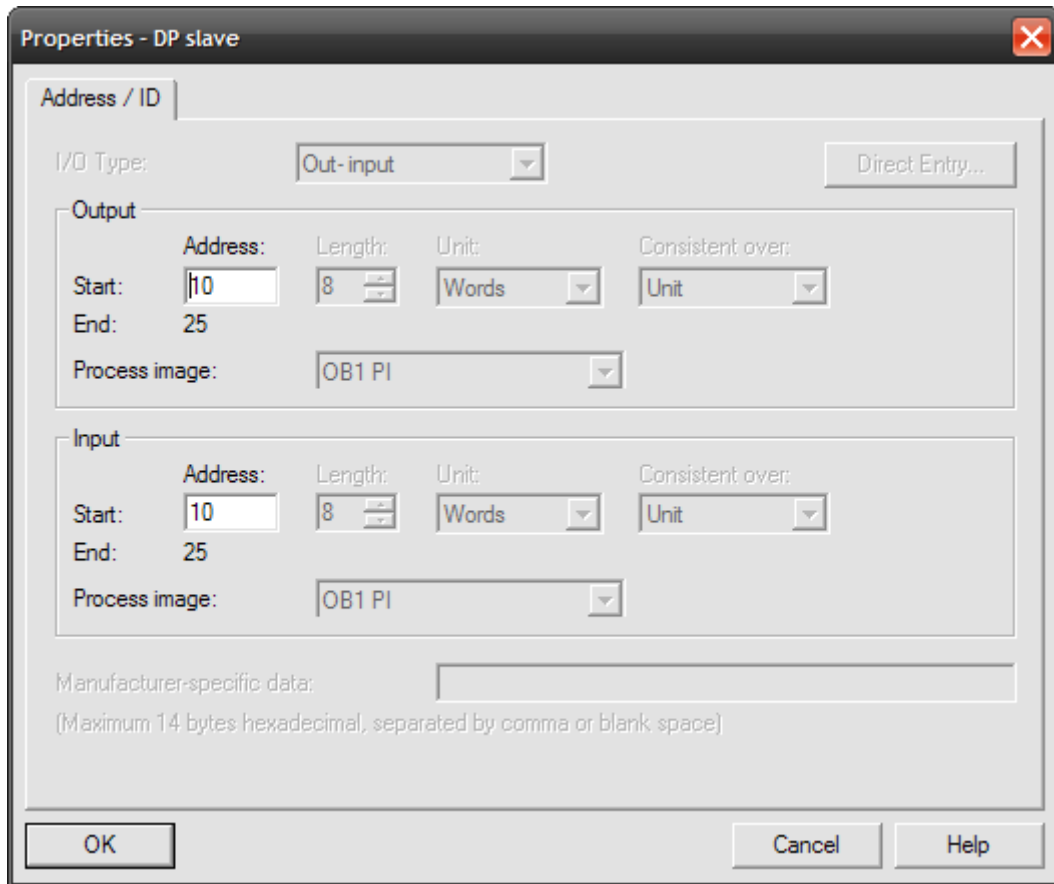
Properties - DP slave

Address / ID

I/O Type: Out- input

Direct Entry...

Output

Address: Length: Unit: Consistent over:

Start: 10 8 Words Unit

End: 25

Process image: OB1 PI

Input

Address: Length: Unit: Consistent over:

Start: 10 8 Words Unit

End: 25

Process image: OB1 PI

Manufacturer-specific data:

(Maximum 14 bytes hexadecimal, separated by comma or blank space)

OK

Cancel

Help